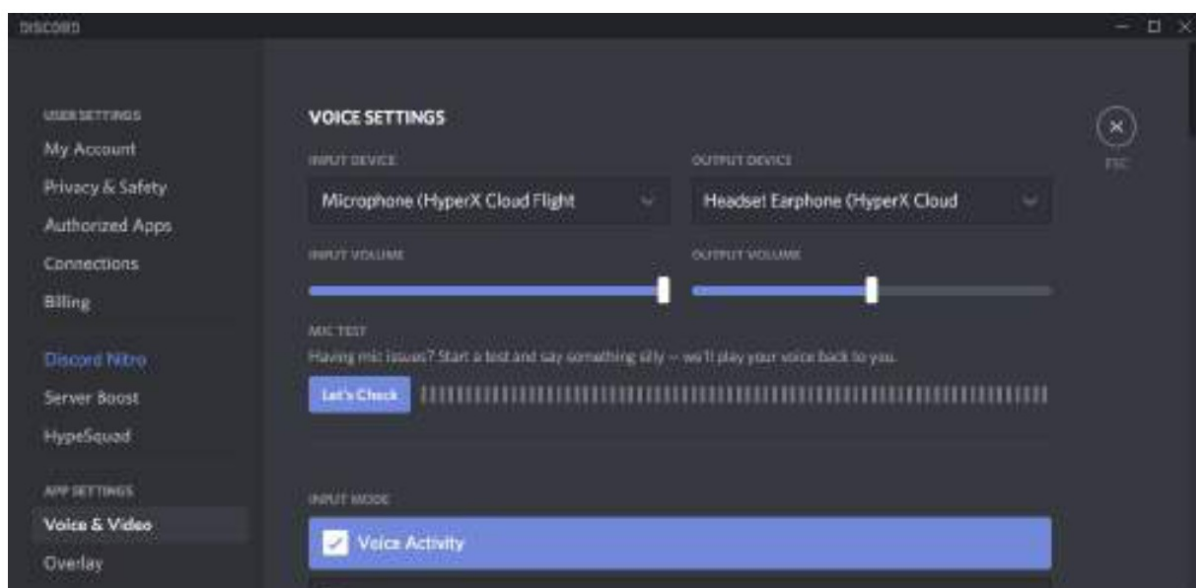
DISCORD

USER SETTINGS
My Account
Privacy & Safety
Authorized Apps
Connections
Billing

Discord Nitro
Server Boost
HypeSquad

APP SETTINGS
Voice & Video
Overlay

VOICE SETTINGS

ESC

INPUT DEVICE
Microphone (HyperX Cloud Flight

OUTPUT DEVICE
Headset Earphone (HyperX Cloud

INPUT VOLUME

OUTPUT VOLUME

MIC TEST
Having mic issues? Start a test and say something silly — we'll play your voice back to you.

Let's Check

INPUT MODE
Voice Activity